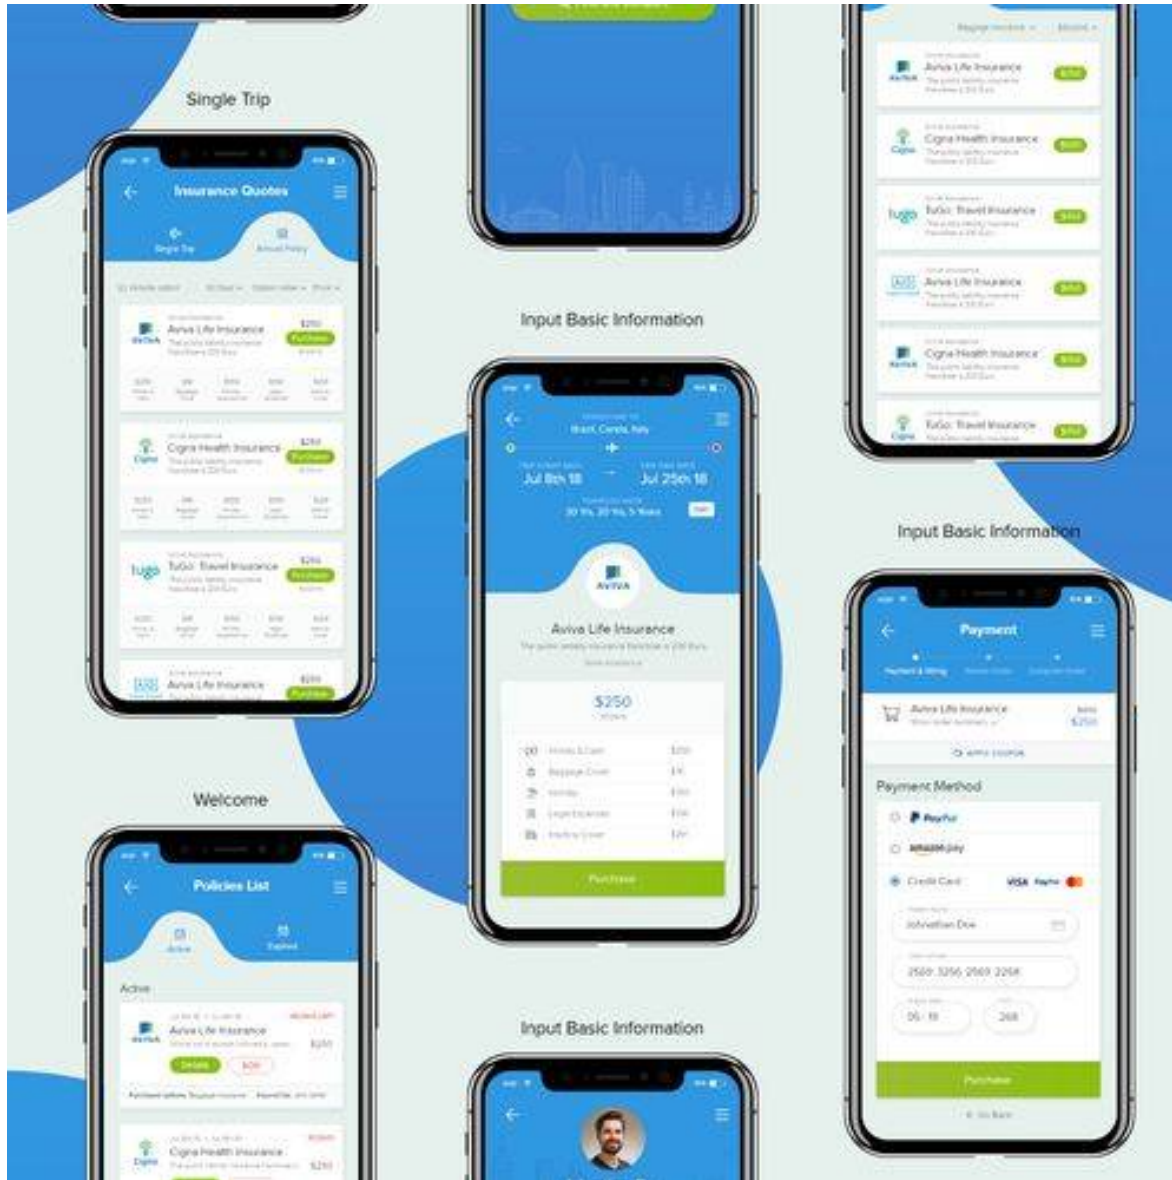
Single Trip

Insurance Quotes

Single Trip

Annual Policy

Aviva Life Insurance

$250

Purchase

Cigna Health Insurance

$250

Purchase

TuGo: Travel Insurance

$250

Purchase

Aviva Life Insurance

$250

Purchase

Welcome

Policies List

Active

Expired

Active

Aviva Life Insurance

$250

Details

Cigna Health Insurance

$250

Input Basic Information

Brazil, Canada, Italy

Jul 8th 18

Jul 25th 18

AVIVA

Aviva Life Insurance

$250

Purchase

Input Basic Information

Aviva Life Insurance

Cigna Health Insurance

TuGo: Travel Insurance

Aviva Life Insurance

Cigna Health Insurance

TuGo: Travel Insurance

Input Basic Information

Payment

Aviva Life Insurance

$250

Payment Method

PayPal

amazon pay

Credit Card

VISA

Johnathan Doe

2500 3256 2569 2268

05 / 19

268

Purchase